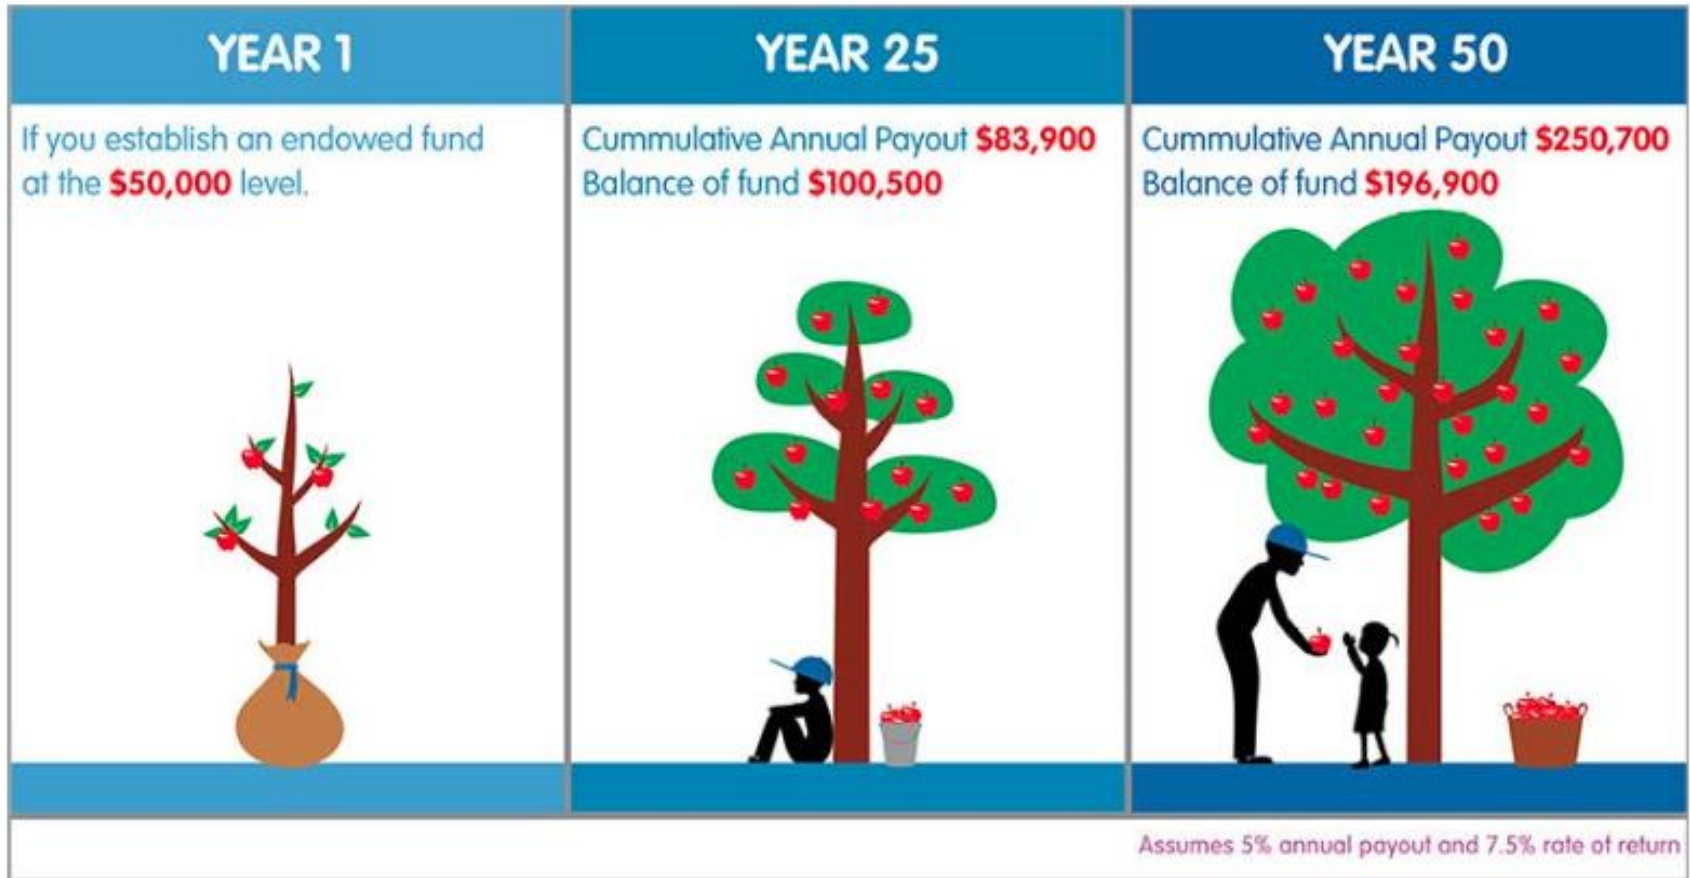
YEAR 1

If you establish an endowed fund at the $50,000 level.

YEAR 25

Cummulative Annual Payout $83,900
Balance of fund $100,500

YEAR 50

Cummulative Annual Payout $250,700
Balance of fund $196,900

Assumes 5% annual payout and 7.5% rate of return